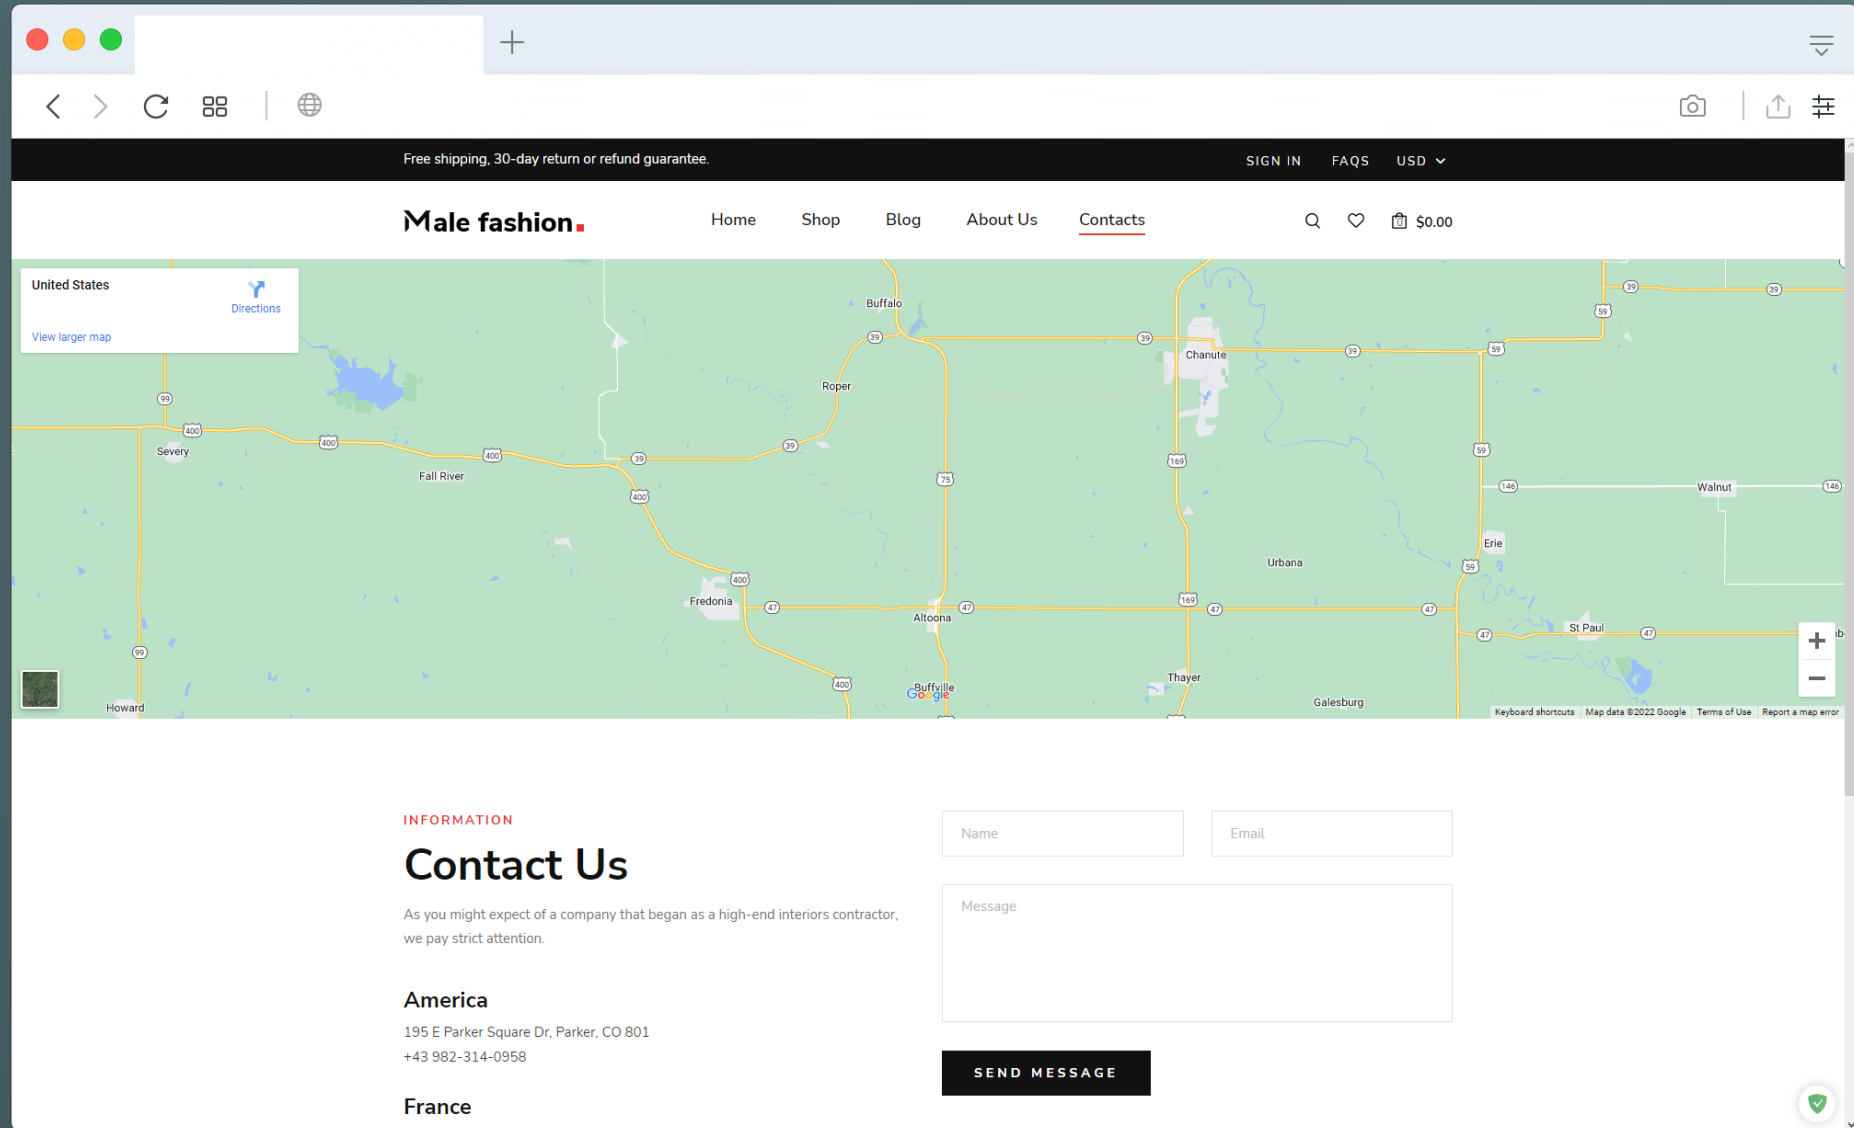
Free shipping, 30-day return or refund guarantee.

SIGN IN FAQS USD

Male fashion.

Home Shop Blog About Us Contacts

$0.00

United States
Directions
View larger map

Buffalo
Chanute
Roper
Severy
Fall River
Walnut
Erie
Urbana
Fredonia
Altoona
St Paul
Thayer
Buffville
Howard
Galesburg

39 39 39 39 39 59 59 99 400 400 400 39 39 169 59 75 146 146 400 59 400 47 47 169 47 47 47 47 99 400

Keyboard shortcuts Map data ©2022 Google Terms of Use Report a map error

INFORMATION

Contact Us

As you might expect of a company that began as a high-end interiors contractor, we pay strict attention.

America

195 E Parker Square Dr, Parker, CO 801
+43 982-314-0958

France

Name

Email

Message

SEND MESSAGE